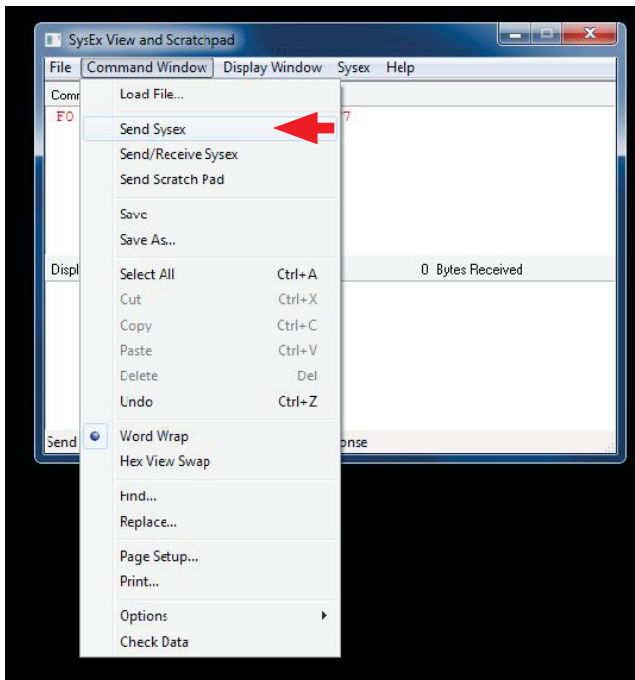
SysEx View and Scratchpad

File Command Window Display Window Sysex Help

Comm

F0

7

Load File...

Send Sysex

Send/Receive Sysex

Send Scratch Pad

Save

Save As...

Select All Ctrl+A

Cut Ctrl+X

Copy Ctrl+C

Paste Ctrl+V

Delete Del

Undo Ctrl+Z

Word Wrap

Hex View Swap

Find...

Replace...

Page Setup...

Print...

Options

Check Data

Displ

0 Bytes Received

Send

onse